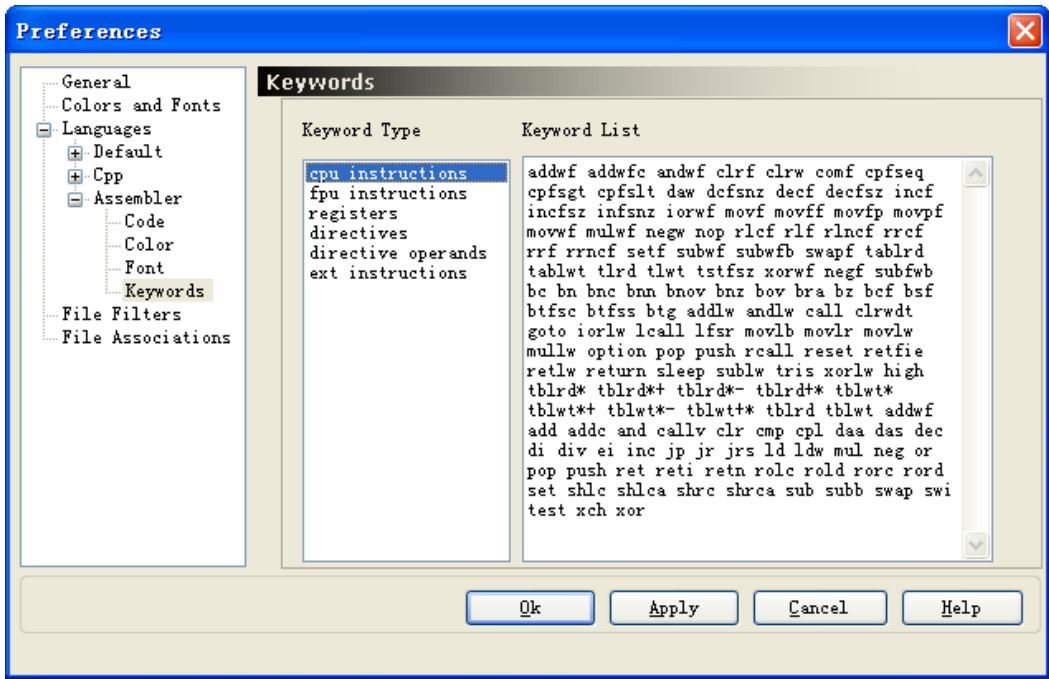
Preferences

General
Colors and Fonts
Languages
Default
Cpp
Assembler
Code
Color
Font
Keywords
File Filters
File Associations

Keywords

Keyword Type

cpu instructions
fpu instructions
registers
directives
directive operands
ext instructions

Keyword List

addwf addwfc andwf clrf clrw comf cpfseq cpfsgt cpfslt daw dcfsnz decf decfsz incf incfsz infsnz iorwf movf movff movfp movpf movwf mulwf negw nop rlcf rlf rlncf rrcf rrf rrncf setf subwf subwfb swapf tablrd tablwt tlrd tlwt tstfsz xorwf negf subfwb bc bn bnc bnn bnov bnz bov bra bz bcf bsf btfsc btfss btg addlw andlw call clrwdt goto iorlw lcall lfsr movlb movlr movlw mullw option pop push rcall reset retfie retlw return sleep sublw tris xorlw high tblrd* tblrd*+ tblrd*- tblrd+* tblwt* tblwt*+ tblwt*- tblwt+* tblrd tblwt addwf add addc and callv clr cmp cpl daa das dec di div ei inc jp jr jrs ld ldw mul neg or pop push ret reti retn rolc rold rorc rord set shlc shlca shrc shrca sub subb swap swi test xch xor

Ok
Apply
Cancel
Help